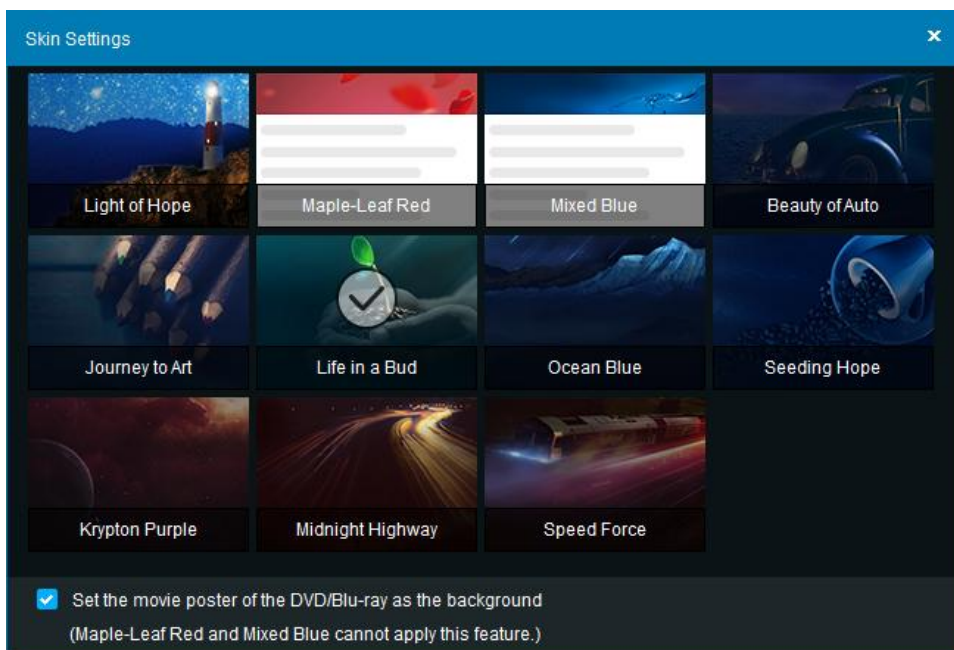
Skin Settings

×

Light of Hope

Maple-Leaf Red

Mixed Blue

Beauty of Auto

Journey to Art

Life in a Bud

Ocean Blue

Seeding Hope

Krypton Purple

Midnight Highway

Speed Force

Set the movie poster of the DVD/Blu-ray as the background
(Maple-Leaf Red and Mixed Blue cannot apply this feature.)